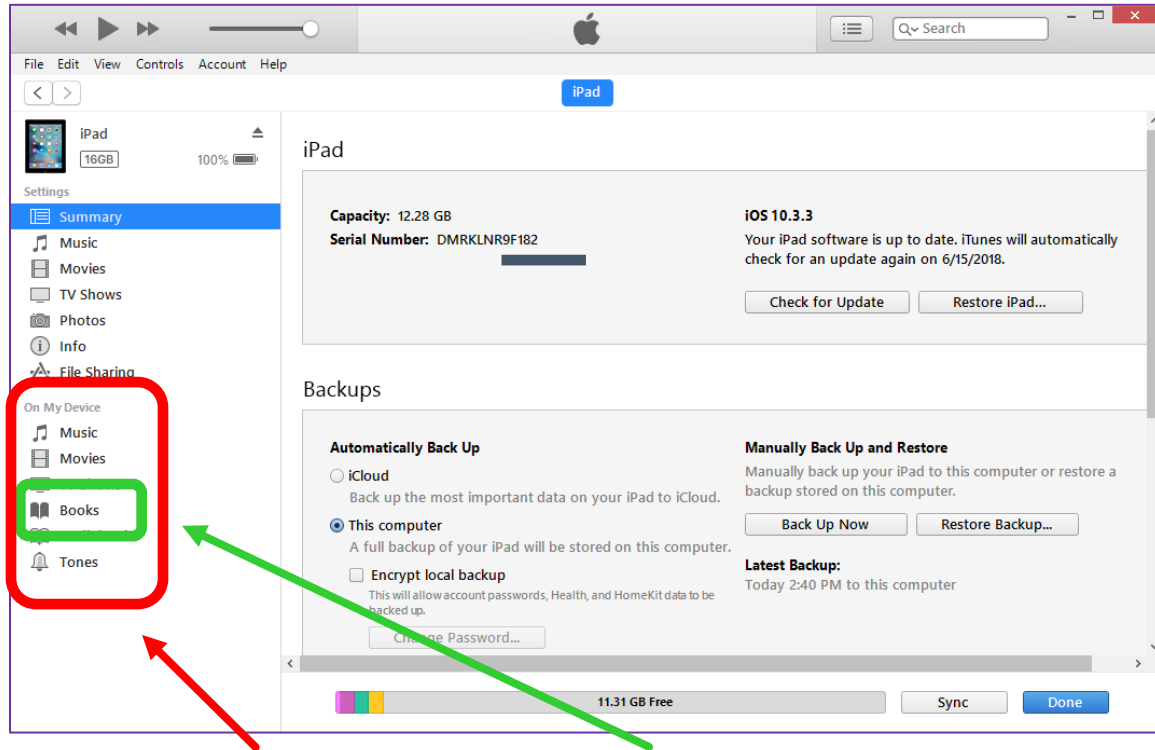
Search

File Edit View Controls Account Help

iPad

iPad
16GB
100%

Settings
Summary
Music
Movies
TV Shows
Photos
Info
File Sharing

On My Device
Music
Movies
Books
Tones

iPad

Capacity: 12.28 GB
Serial Number: DMRKLNR9F182

iOS 10.3.3
Your iPad software is up to date. iTunes will automatically check for an update again on 6/15/2018.

Check for Update
Restore iPad...

Backups

Automatically Back Up
iCloud
Back up the most important data on your iPad to iCloud.
This computer
A full backup of your iPad will be stored on this computer.
Encrypt local backup
This will allow account passwords, Health, and HomeKit data to be backed up.
Change Password...

Manually Back Up and Restore
Manually back up your iPad to this computer or restore a backup stored on this computer.
Back Up Now
Restore Backup...

Latest Backup:
Today 2:40 PM to this computer

11.31 GB Free
Sync
Done